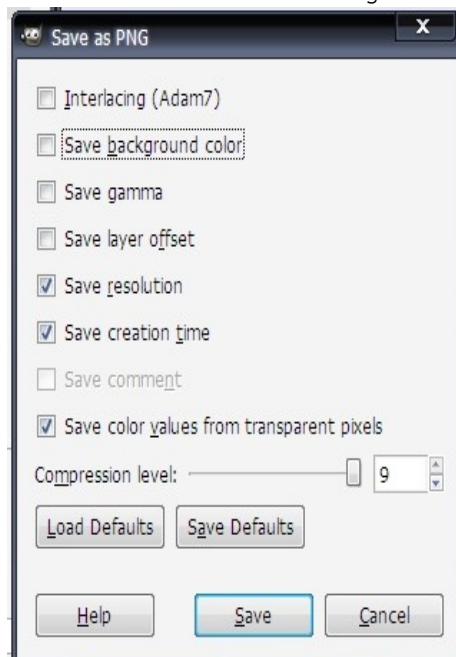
Save as PNG

X

Interlacing (Adam7)

Save background color

Save gamma

Save layer offset

Save resolution

Save creation time

Save comment

Save color values from transparent pixels

Compression level:

9

Load Defaults

Save Defaults

Help

Save

Cancel